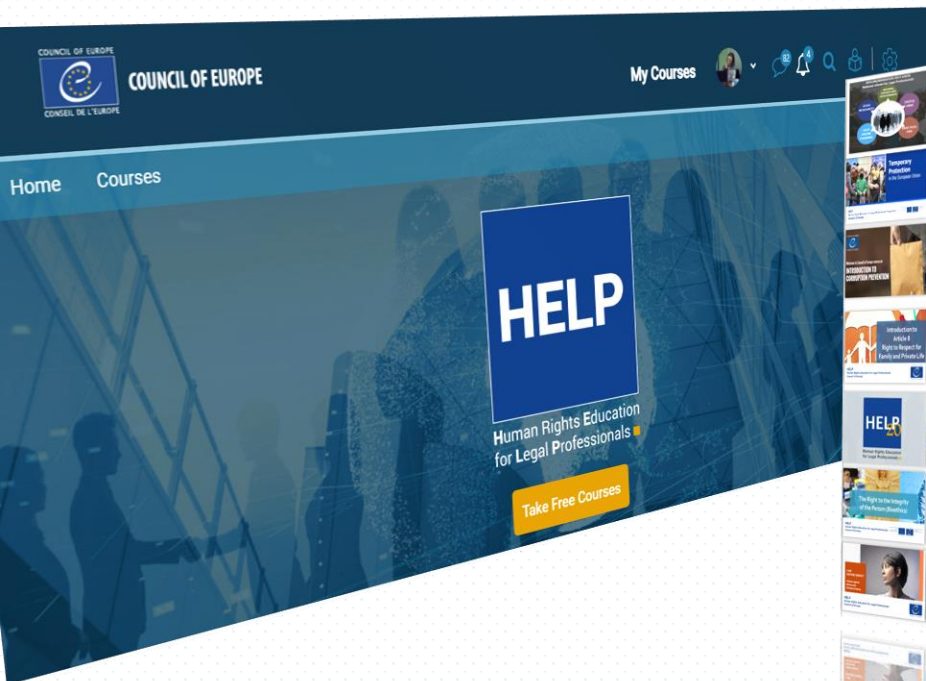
COUNCIL OF EUROPE
CONSEIL DE L'EUROPE
COUNCIL OF EUROPE

My Courses

82

4

Home

Courses

HELP

Human Rights Education for Legal Professionals

Take Free Courses

Temporary Protection in the European Union

INTRODUCTION TO CORRUPTION PREVENTION

Introduction to Article 8 Right to Respect for Family and Private Life

HELP

Human Rights Education for Legal Professionals

The Right to the Integrity of the Person (Bioethics)